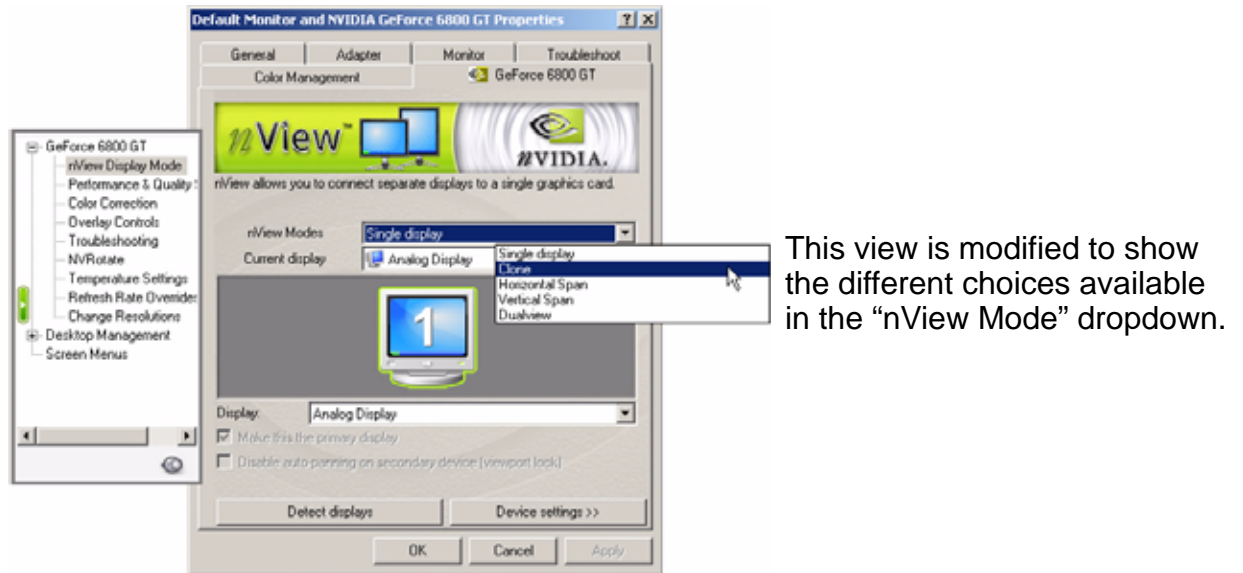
Default Monitor and NVIDIA GeForce 6800 GT Properties ? X

General | Adapter | Monitor | Troubleshoot
Color Management | GeForce 6800 GT

nView™

NVIDIA.

nView allows you to connect separate displays to a single graphics card.

nView Modes Single display
Current display Analog Display

Single display
Clone
Horizontal Span
Vertical Span
Dualview

1

Display: Analog Display

Make this the primary display

Disable auto panning on secondary device (viewport lock)

Detect displays | Device settings >>

OK | Cancel | Apply

GeForce 6800 GT
nView Display Mode
Performance & Quality
Color Correction
Overlay Controls
Troubleshooting
NVRotate
Temperature Settings
Refresh Rate Overrides
Change Resolutions
Desktop Management
Screen Menus

This view is modified to show the different choices available in the “nView Mode” dropdown.